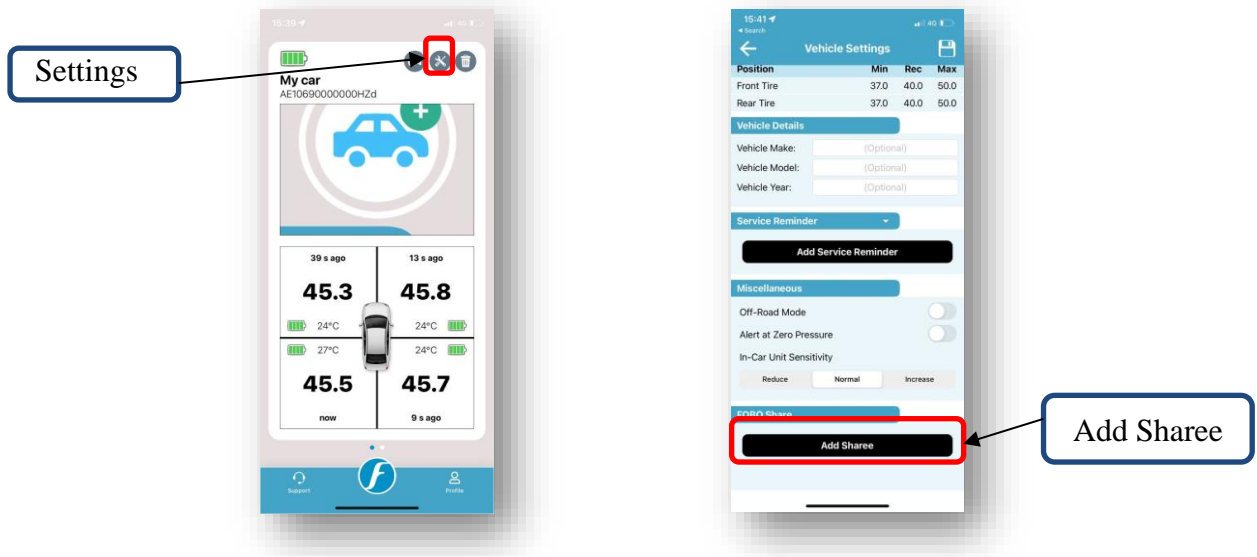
Settings

15:39

My car
AE10690000000HZd

| 39 s ago | 13 s ago |
|---|---|
| 45.3 | 45.8 |
| 24°C | 24°C |
| 27°C | 24°C |
| 45.5 | 45.7 |
| now | 9 s ago |

Support
Profile

15:41
◂ Search
Vehicle Settings

| Position | Min | Rec | Max |
|---|---|---|---|
| Front Tire | 37.0 | 40.0 | 50.0 |
| Rear Tire | 37.0 | 40.0 | 50.0 |

Vehicle Details
Vehicle Make: (Optional)
Vehicle Model: (Optional)
Vehicle Year: (Optional)

Service Reminder
Add Service Reminder

Miscellaneous
Off-Road Mode
Alert at Zero Pressure
In-Car Unit Sensitivity
Reduce Normal Increase

FOBO Share
Add Sharee

Add Sharee